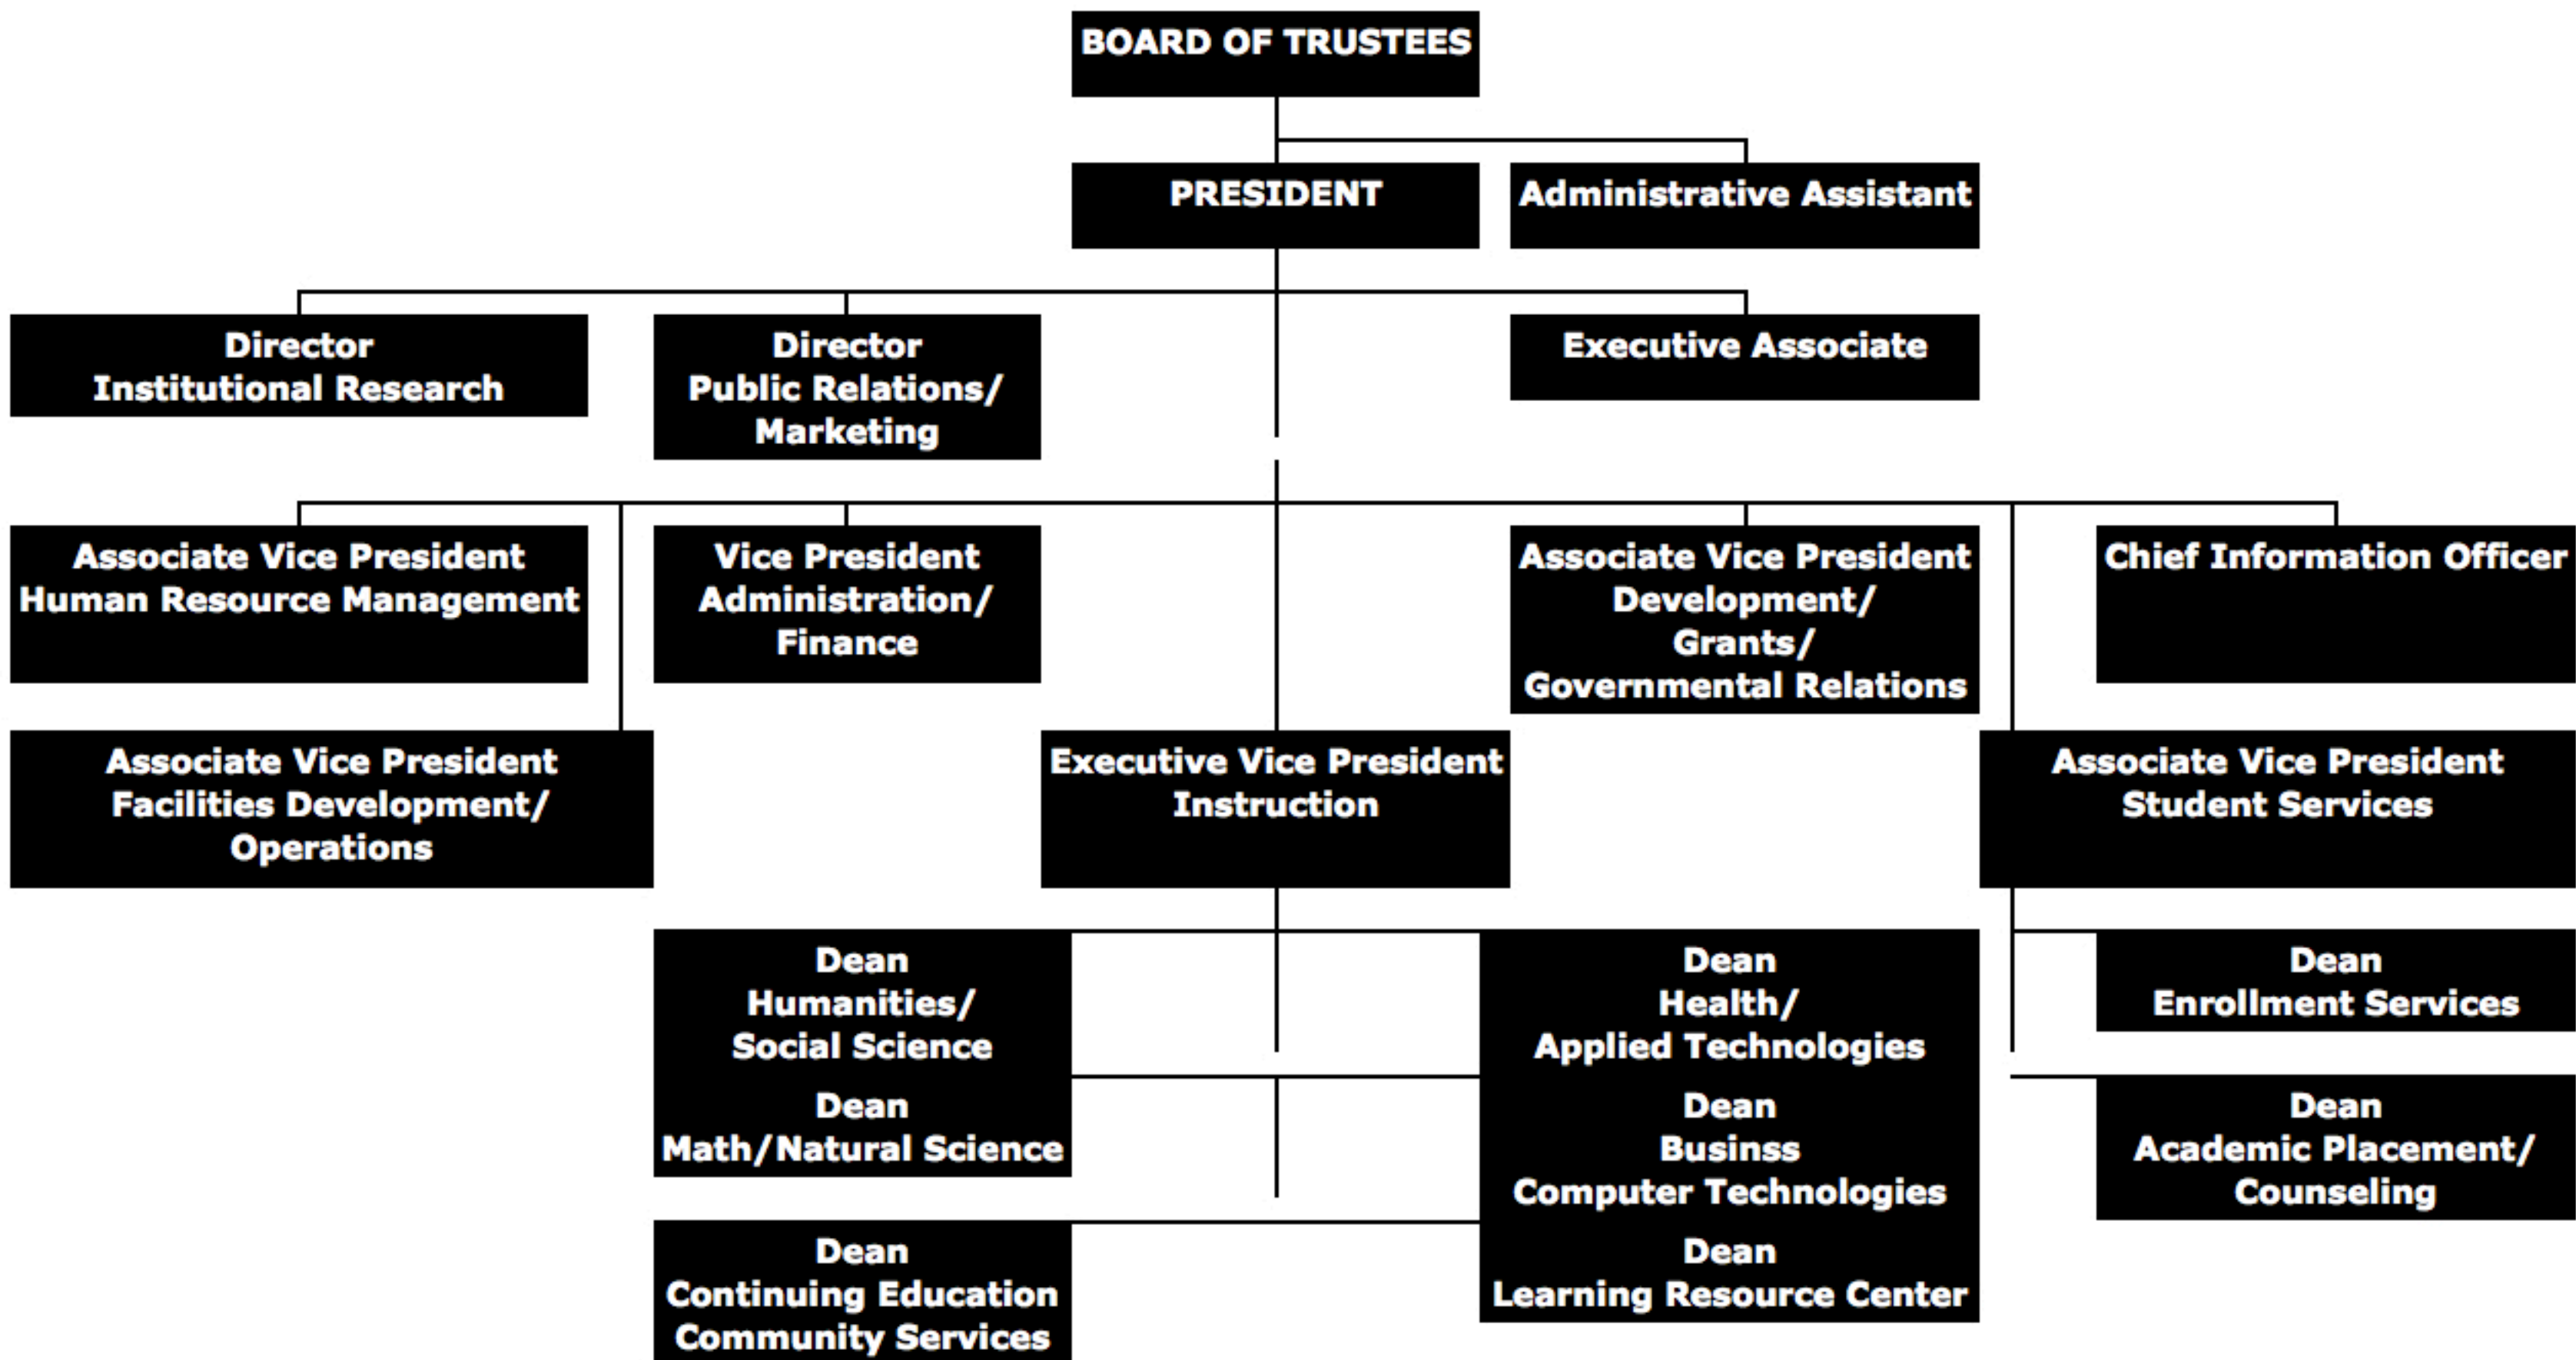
BOARD OF TRUSTEES

PRESIDENT

Administrative Assistant

Director
Institutional Research

Director
Public Relations/
Marketing

Executive Associate

Associate Vice President
Human Resource Management

Vice President
Administration/
Finance

Associate Vice President
Development/
Grants/
Governmental Relations

Chief Information Officer

Associate Vice President
Facilities Development/
Operations

Executive Vice President
Instruction

Associate Vice President
Student Services

Dean
Humanities/
Social Science

Dean
Health/
Applied Technologies

Dean
Enrollment Services

Dean
Math/Natural Science

Dean
Businss
Computer Technologies

Dean
Academic Placement/
Counseling

Dean
Continuing Education
Community Services

Dean
Learning Resource Center